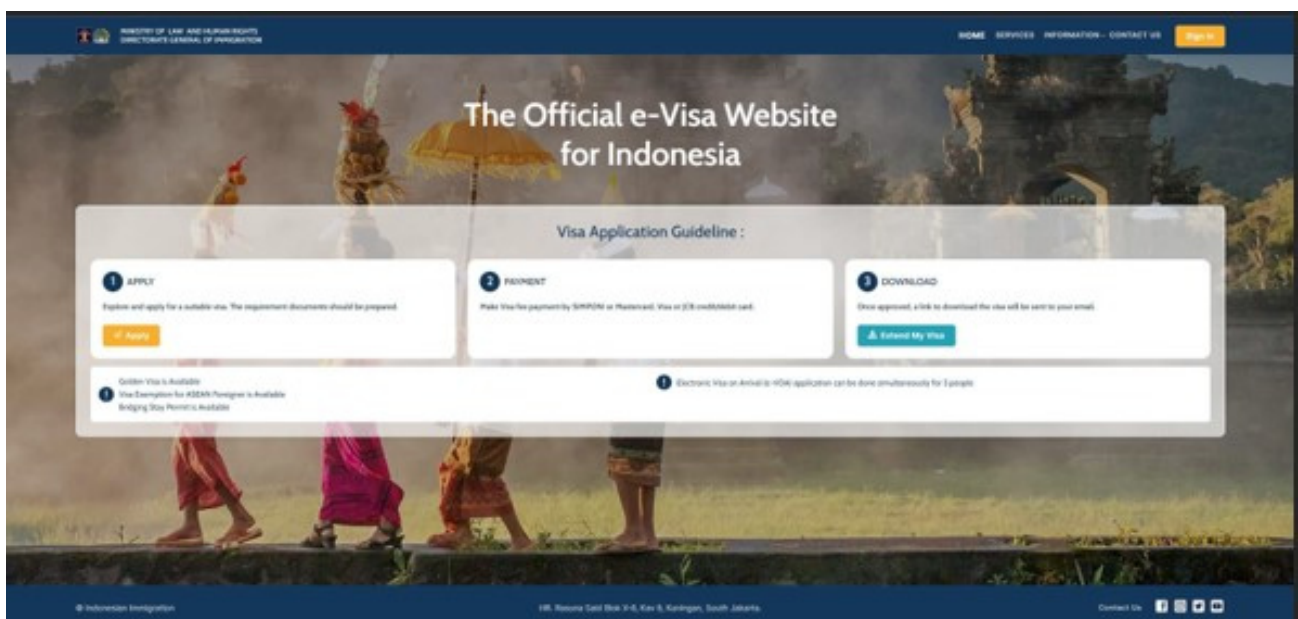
MINISTRY OF LAW AND HUMAN RIGHTS
DIRECTORATE GENERAL OF IMMIGRATION

HOME SERVICES INFORMATION CONTACT US Sign In

The Official e-Visa Website for Indonesia

Visa Application Guideline :

1 APPLY
Explore and apply for a suitable visa. The requirement documents should be prepared.
Apply

2 PAYMENT
Make Visa fee payment by SIMPONI or Mastercard, Visa or JCB credit/debit card.

3 DOWNLOAD
Once approved, a link to download the visa will be sent to your email.
Extend My Visa

Golden Visa is Available
Visa Exemption for ASEAN Foreigner is Available
Bridging Stay Permit is Available

Electronic Visa on Arrival to VOA application can be done simultaneously for 5 people

© Indonesian Immigration

HR. Rasuna Said Blok X-6, Kav 8, Kuningan, South Jakarta

Contact Us